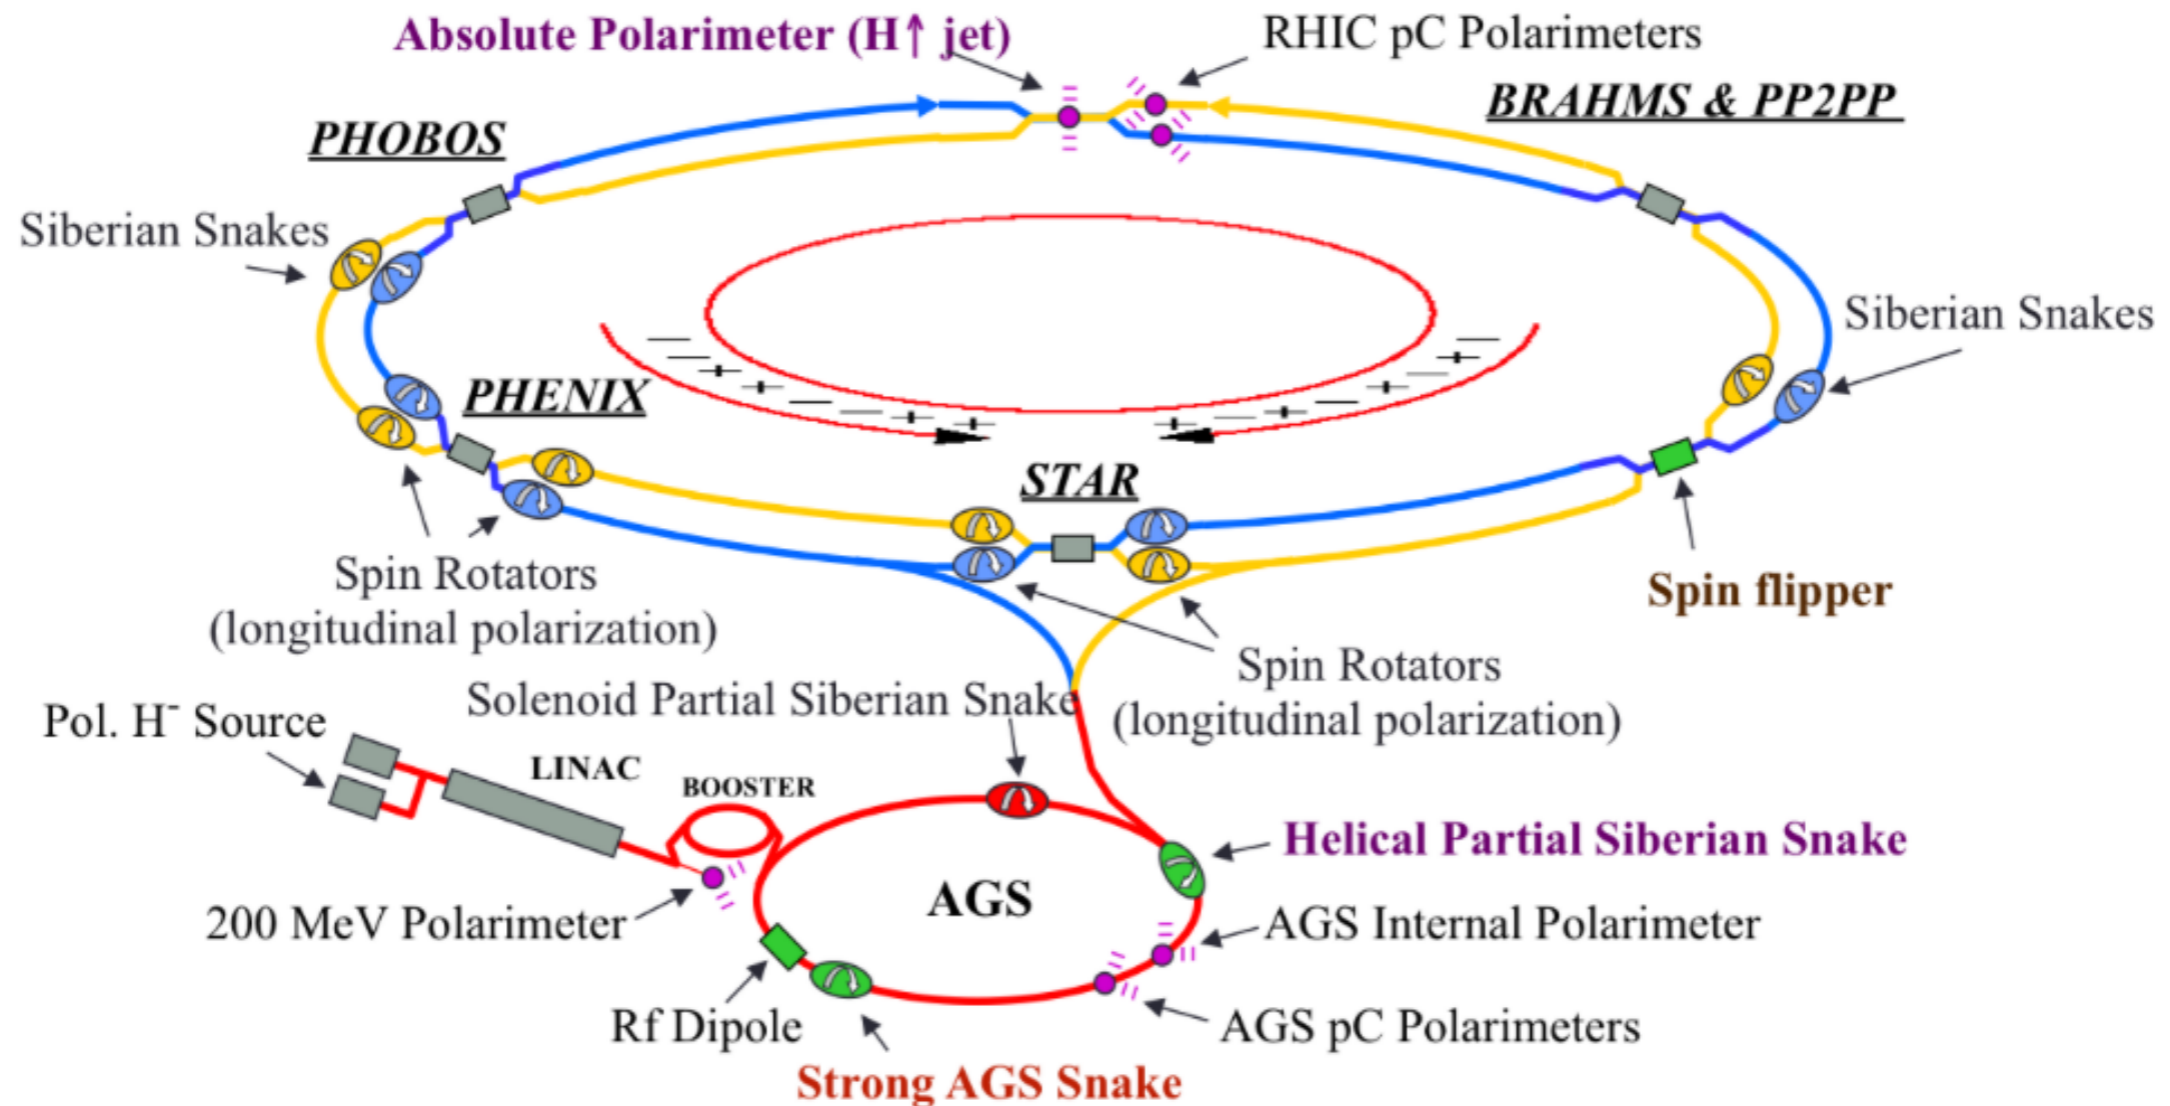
Absolute Polarimeter (H↑ jet)

RHIC pC Polarimeters

BRAHMS & PP2PP

PHOBOS

Siberian Snakes

Siberian Snakes

PHENIX

STAR

Spin flipper

Spin Rotators (longitudinal polarization)

Spin Rotators (longitudinal polarization)

Solenoid Partial Siberian Snake

Pol. H$^-$ Source

LINAC

BOOSTER

Helical Partial Siberian Snake

AGS

200 MeV Polarimeter

AGS Internal Polarimeter

Rf Dipole

AGS pC Polarimeters

Strong AGS Snake